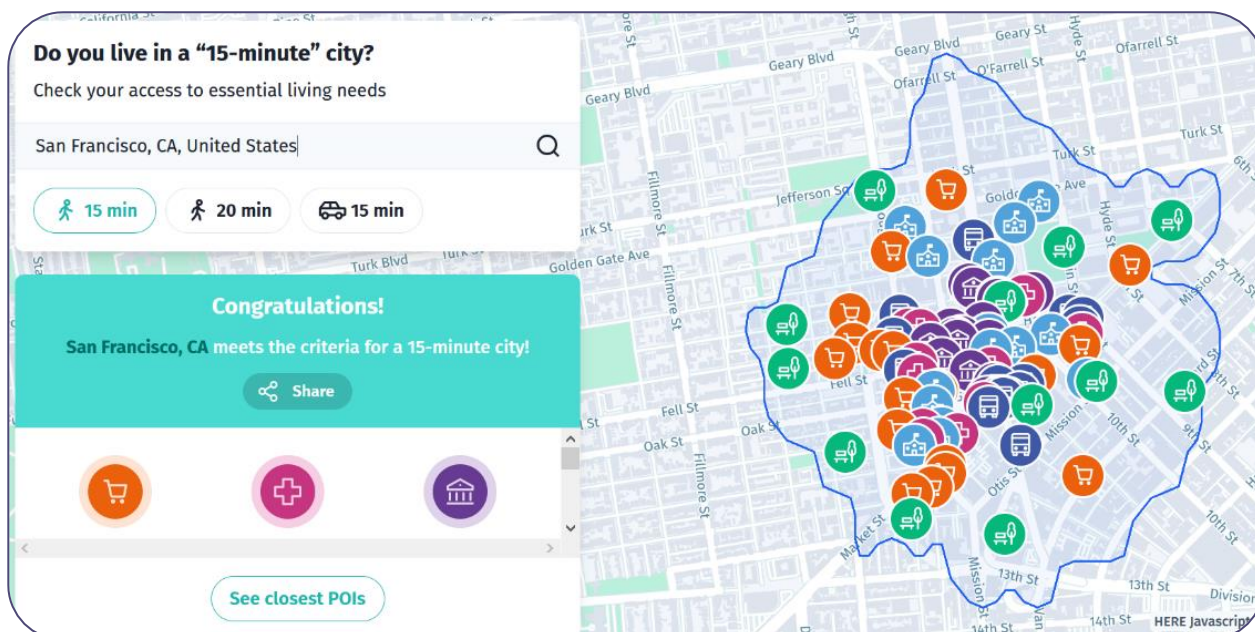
Do you live in a "15-minute" city?

Check your access to essential living needs

San Francisco, CA, United States

15 min

20 min

15 min

Congratulations!

San Francisco, CA meets the criteria for a 15-minute city!

Share

See closest POIs

California St
Geary Blvd
Geary Blvd
Geary Blvd
Ofarrell St
O'Farrell St
Ofarrell St
Turk St
Turk St
Turk Blvd
Turk St
Jefferson Sq
Golden Gate Ave
Golden Gate Ave
Fillmore St
Fillmore St
Fillmore St
Hyde St
Hyde St
Fell St
Fell St
Oak St
Oak St
Market St
Mission St
Mission St
10th St
10th St
9th St
6th St
Otis St
13th St
13th St
14th St
14th St
Division
HERE Javascript